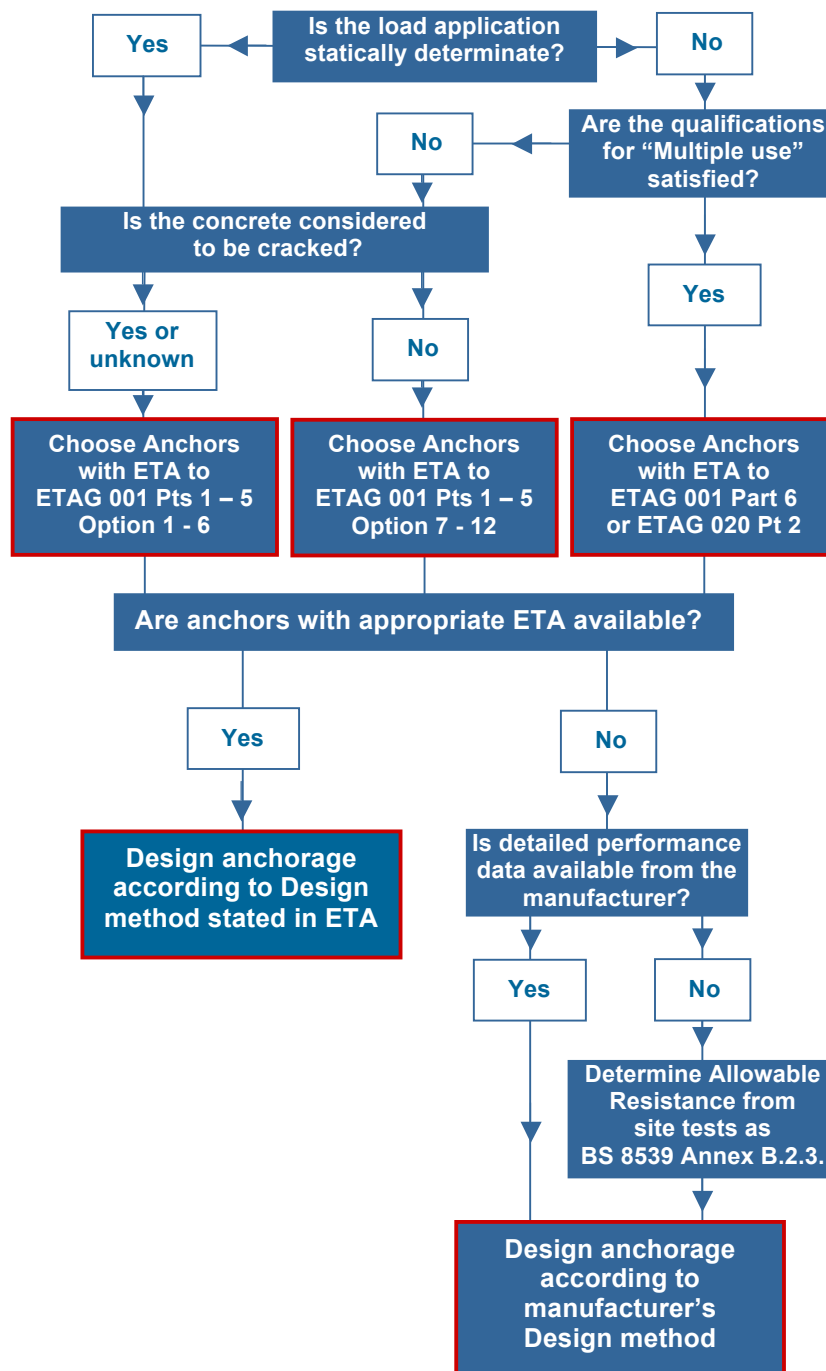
Is the load application statically determinate?

Yes

No

Are the qualifications for “Multiple use” satisfied?

No

Is the concrete considered to be cracked?

Yes

Yes or unknown

No

Choose Anchors with ETA to ETAG 001 Pts 1 – 5 Option 1 - 6

Choose Anchors with ETA to ETAG 001 Pts 1 – 5 Option 7 - 12

Choose Anchors with ETA to ETAG 001 Part 6 or ETAG 020 Pt 2

Are anchors with appropriate ETA available?

Yes

No

Design anchorage according to Design method stated in ETA

Is detailed performance data available from the manufacturer?

Yes

No

Determine Allowable Resistance from site tests as BS 8539 Annex B.2.3.

Design anchorage according to manufacturer’s Design method